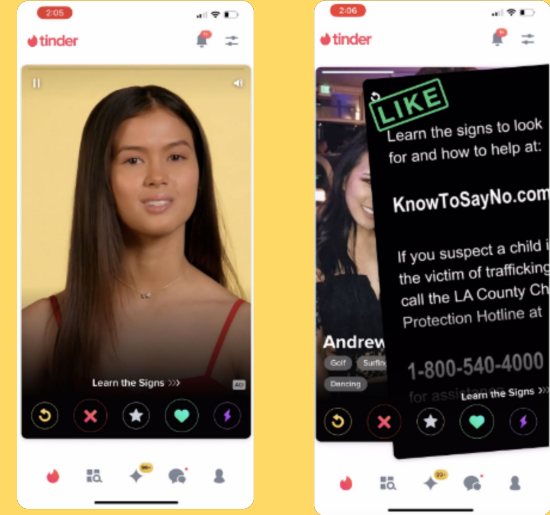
2:05

tinder

Learn the Signs »»

AD

99+

2:06

tinder

LIKE

Learn the signs to look for and how to help at:

KnowToSayNo.com

If you suspect a child i the victim of trafficking call the LA County Ch Protection Hotline at

1-800-540-4000

for assistan

Learn the Signs »»

Andrew

Golf

Surfin

Dancing

99+